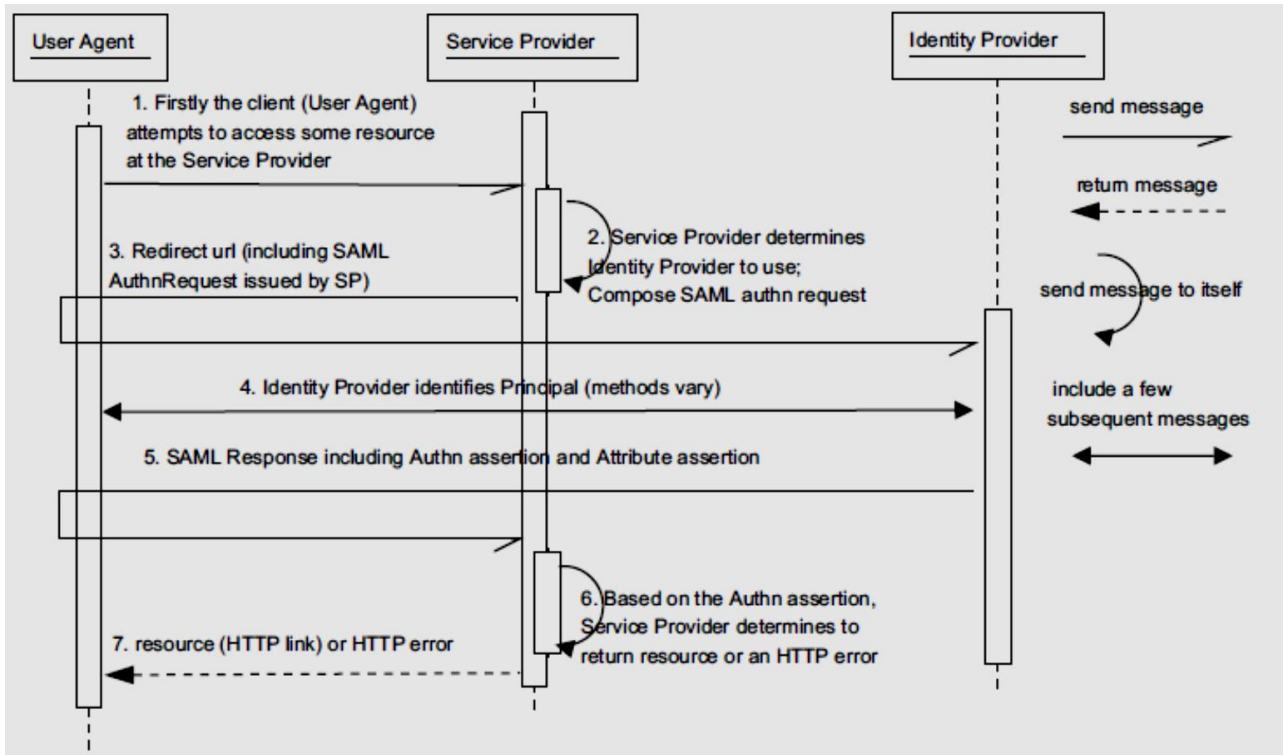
User Agent

Service Provider

Identity Provider

1. Firstly the client (User Agent) attempts to access some resource at the Service Provider

send message

return message

2. Service Provider determines Identity Provider to use; Compose SAML authn request

3. Redirect url (including SAML AuthnRequest issued by SP)

send message to itself

4. Identity Provider identifies Principal (methods vary)

include a few subsequent messages

5. SAML Response including Authn assertion and Attribute assertion

6. Based on the Authn assertion, Service Provider determines to return resource or an HTTP error

7. resource (HTTP link) or HTTP error